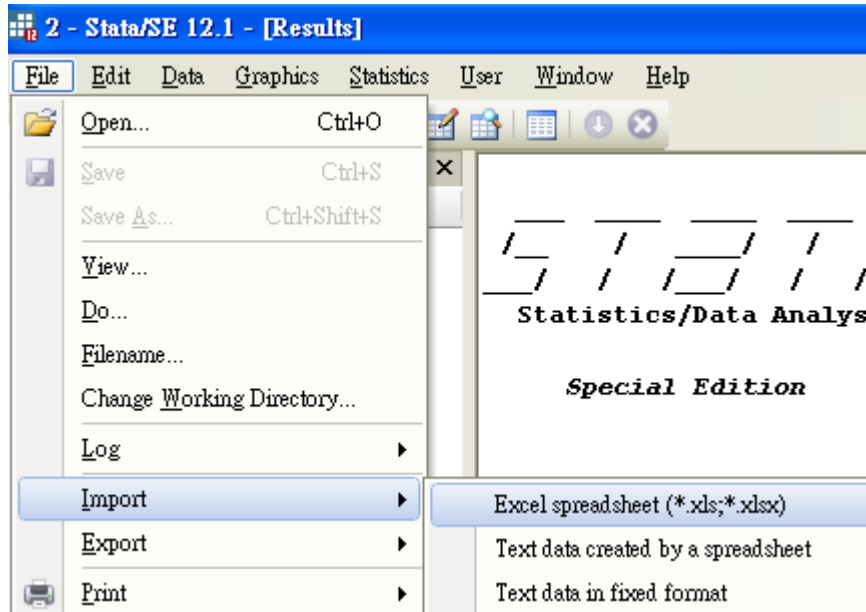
2 - Stata/SE 12.1 - [Results]

File Edit Data Graphics Statistics User Window Help

Open... Ctrl+O
Save Ctrl+S
Save As... Ctrl+Shift+S
View...
Do...
Filename...
Change Working Directory...
Log
Import
Export
Print

Excel spreadsheet (*.xls;*.xlsx)
Text data created by a spreadsheet
Text data in fixed format

Statistics/Data Analys

Special Edition